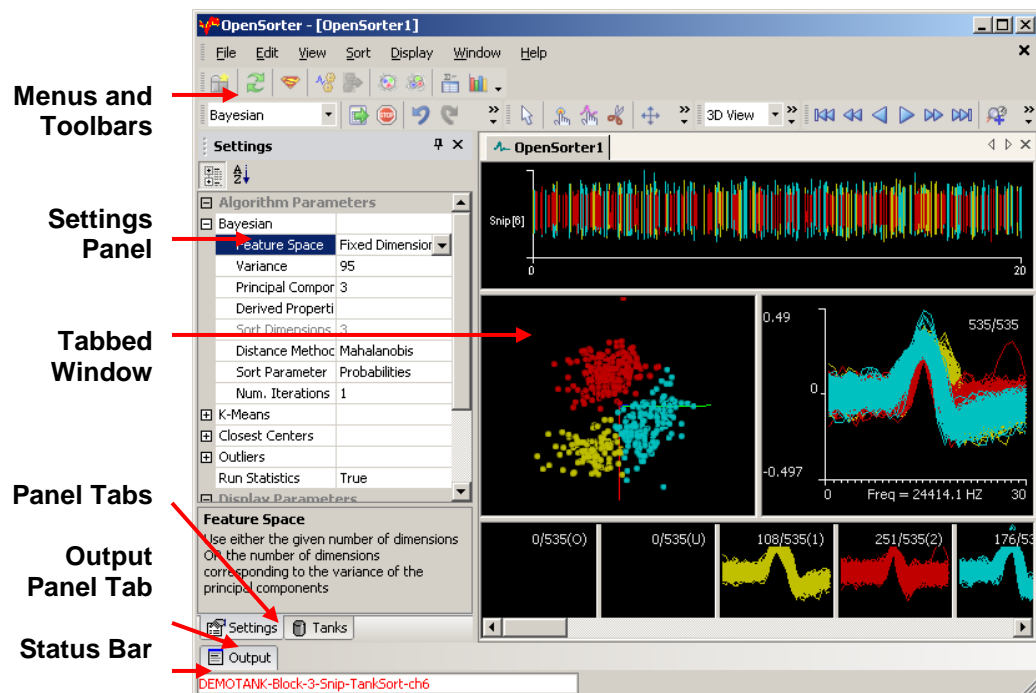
Menus and Toolbars

Settings Panel

Tabbed Window

Panel Tabs

Output Panel Tab

Status Bar

OpenSorter - [OpenSorter1]

File Edit View Sort Display Window Help

Bayesian

3D View

Settings

OpenSorter1

| | |
|---|---|
| Algorithm Parameters | |
| Bayesian | |
| Feature Space | Fixed Dimension |
| Variance | 95 |
| Principal Compor | 3 |
| Derived Properti | |
| Sort Dimensions | 3 |
| Distance Methoc | Mahalanobis |
| Sort Parameter | Probabilities |
| Num. Iterations | 1 |
| K-Means | |
| Closest Centers | |
| Outliers | |
| Run Statistics | True |
| Display Parameters | |

Feature Space

Use either the given number of dimensions Or the number of dimensions corresponding to the variance of the principal components

Settings Tanks

Output

DEMOTANK-Block-3-Snip-TankSort-ch6

Snip[6]

0

20

0.49

535/535

0

-0.497

0

Freq = 24414.1 HZ

30

0/535(O)

0/535(U)

108/535(1)

251/535(2)

176/53